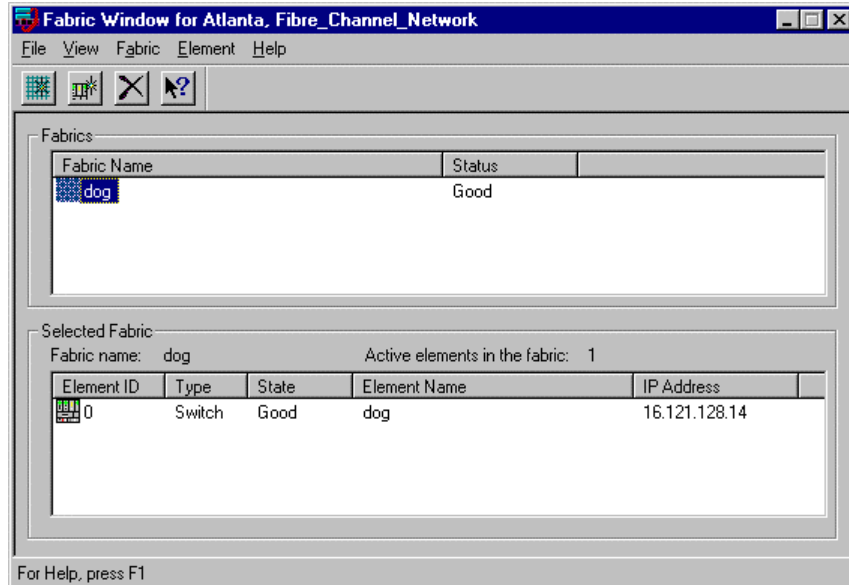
Fabric Window for Atlanta, Fibre_Channel_Network

File View Fabric Element Help

Fabrics

| Fabric Name | Status |
|---|---|
| dog | Good |

Selected Fabric

Fabric name: dog

Active elements in the fabric: 1

| Element ID | Type | State | Element Name | IP Address |
|---|---|---|---|---|
| 0 | Switch | Good | dog | 16.121.128.14 |

For Help, press F1